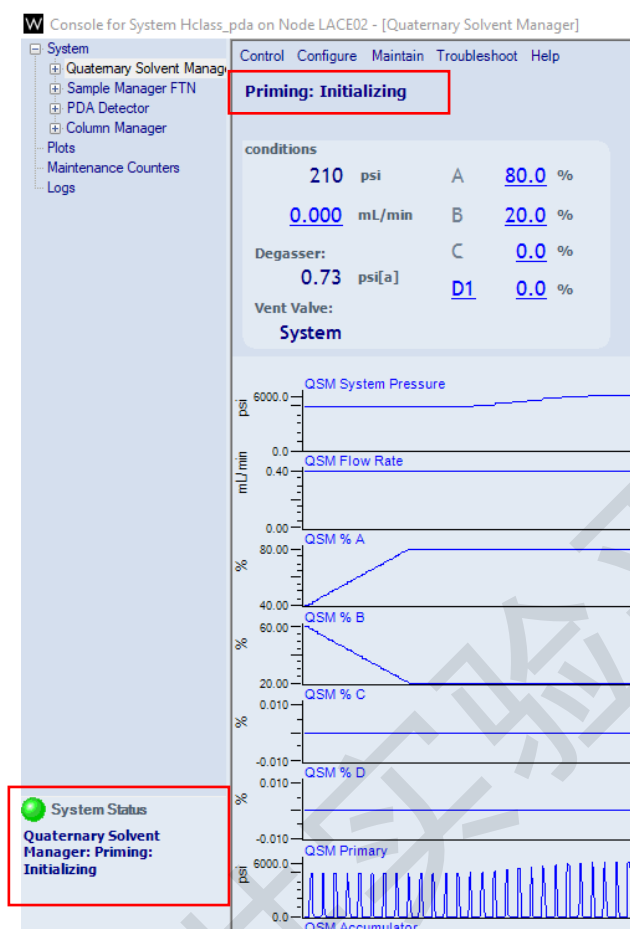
W Console for System Hclass_pda on Node LACE02 - [Quaternary Solvent Manager]

System
Quaternary Solvent Manag
Sample Manager FTN
PDA Detector
Column Manager
Plots
Maintenance Counters
Logs

Control Configure Maintain Troubleshoot Help

Priming: Initializing

conditions

210 psi
A 80.0 %
0.000 mL/min
B 20.0 %
Degasser:
C 0.0 %
0.73 psi[a]
D1 0.0 %
Vent Valve:
System

QSM System Pressure
psi
6000.0
0.0
QSM Flow Rate
mL/min
0.40
0.00
QSM % A
%
80.00
40.00
QSM % B
%
60.00
20.00
QSM % C
%
0.010
-0.010
QSM % D
%
0.010
-0.010
QSM Primary
psi
6000.0
0.0
QSM Accumulator

System Status
Quaternary Solvent Manager: Priming: Initializing